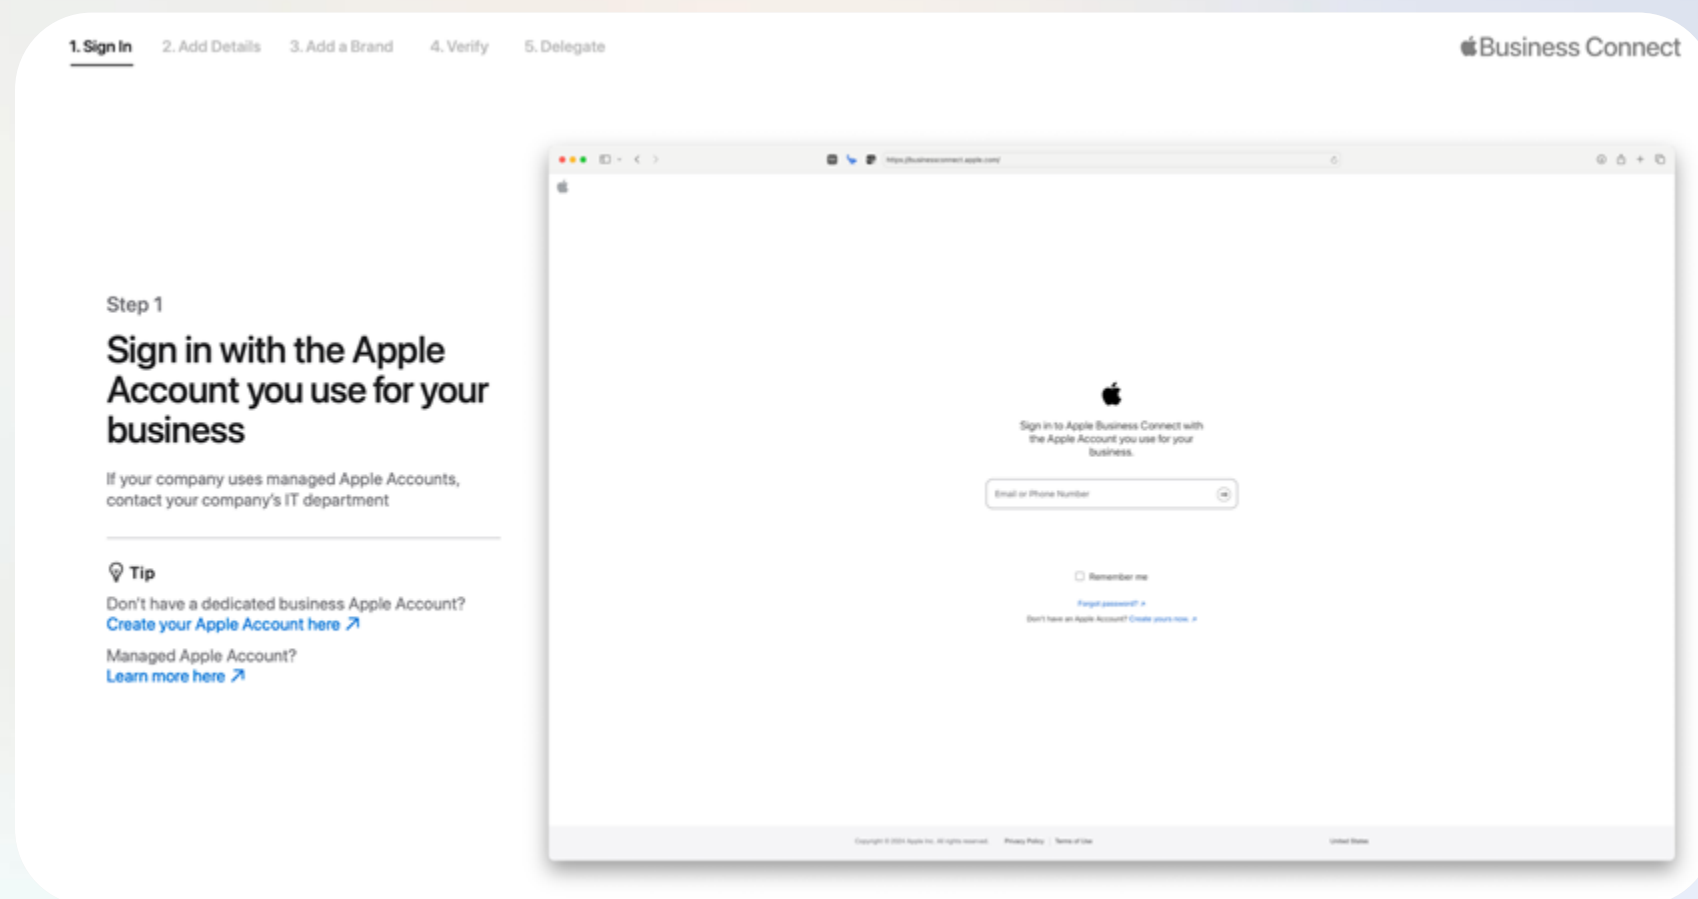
1. Sign In 2. Add Details 3. Add a Brand 4. Verify 5. Delegate

Business Connect

Step 1

Sign in with the Apple Account you use for your business

If your company uses managed Apple Accounts, contact your company's IT department

Tip

Don't have a dedicated business Apple Account?
Create your Apple Account here ↗

Managed Apple Account?
Learn more here ↗

https://businessconnect.apple.com/

Sign in to Apple Business Connect with the Apple Account you use for your business.

Email or Phone Number

Remember me

Forgot password? ↗

Don't have an Apple Account? Create yours now. ↗

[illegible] Privacy Policy Terms of Use United States